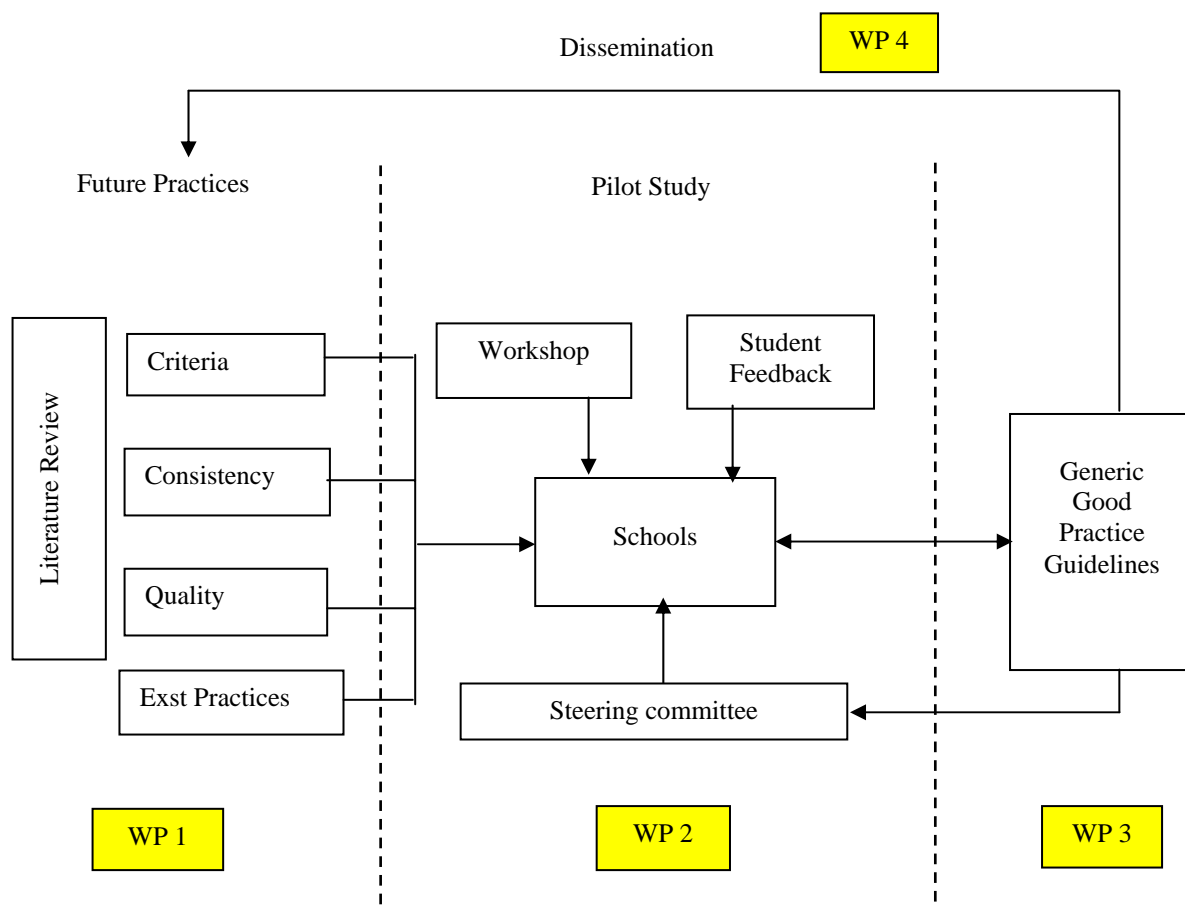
Dissemination

WP 4

Future Practices

Pilot Study

Literature Review

Criteria

Consistency

Quality

Exst Practices

Workshop

Student Feedback

Schools

Steering committee

Generic Good Practice Guidelines

WP 1

WP 2

WP 3